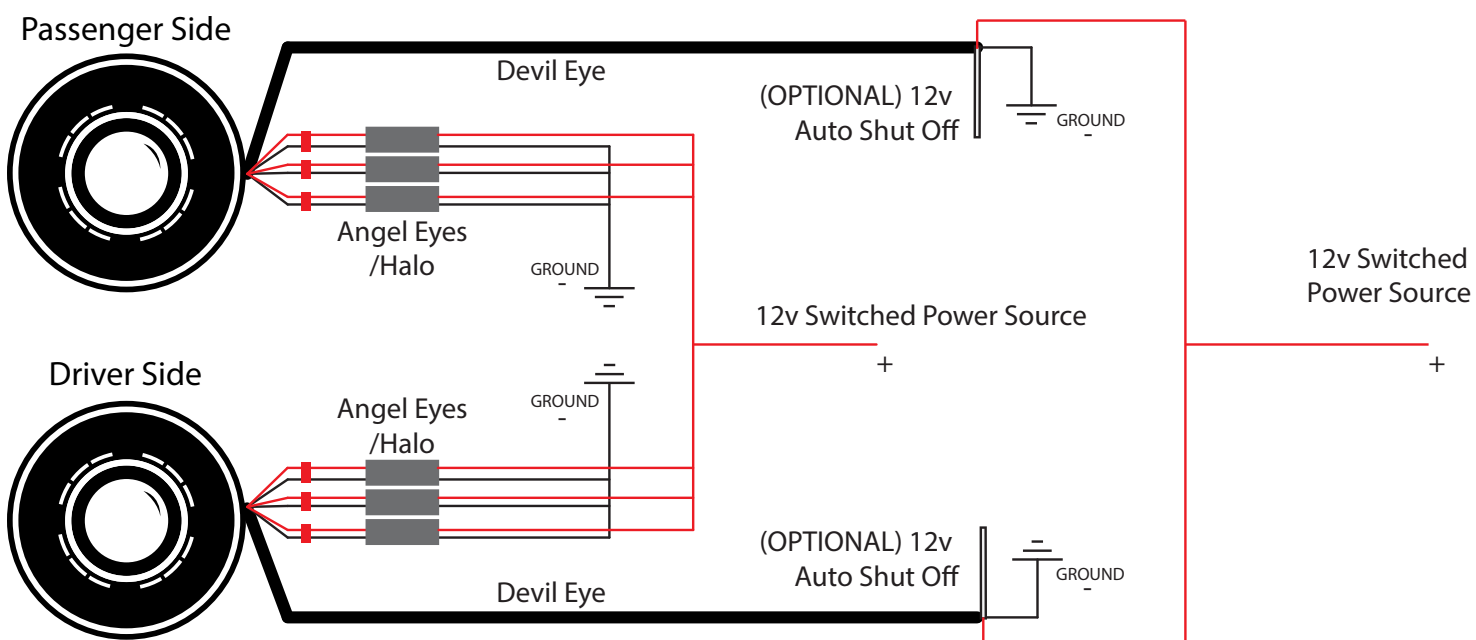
Passenger Side

Devil Eye

(OPTIONAL) 12v
Auto Shut Off

GROUND
-

Angel Eyes
/Halo

GROUND
-

12v Switched Power Source
+

12v Switched
Power Source
+

Driver Side

GROUND
-

Angel Eyes
/Halo

(OPTIONAL) 12v
Auto Shut Off

GROUND
-

Devil Eye